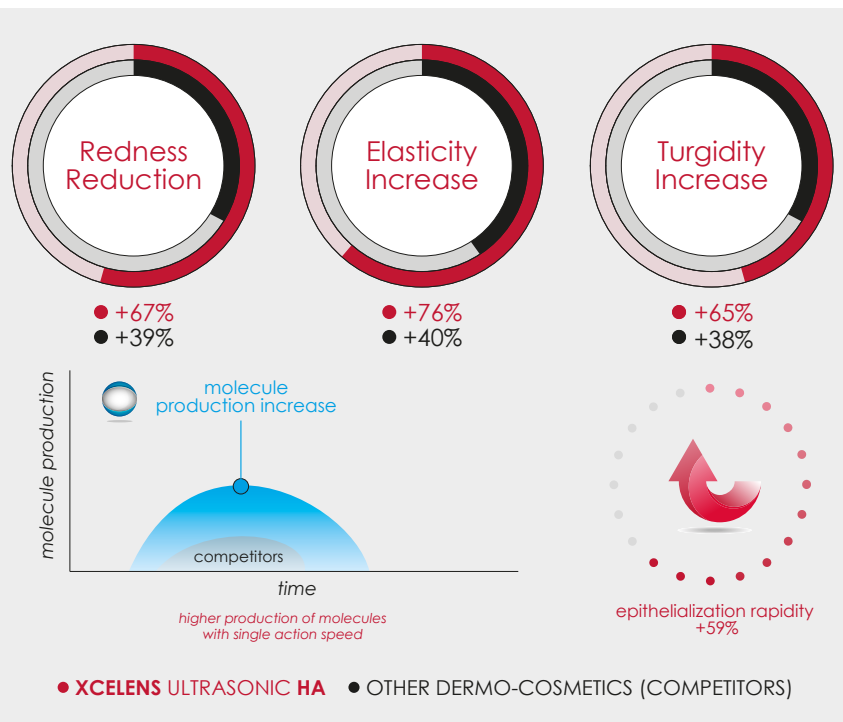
Redness Reduction

+67%
+39%

Elasticity Increase

+76%
+40%

Turgidity Increase

+65%
+38%

molecule production

molecule production increase

competitors

time

higher production of molecules with single action speed

epithelialization rapidity +59%

XCELENS ULTRASONIC HA OTHER DERMO-COSMETICS (COMPETITORS)